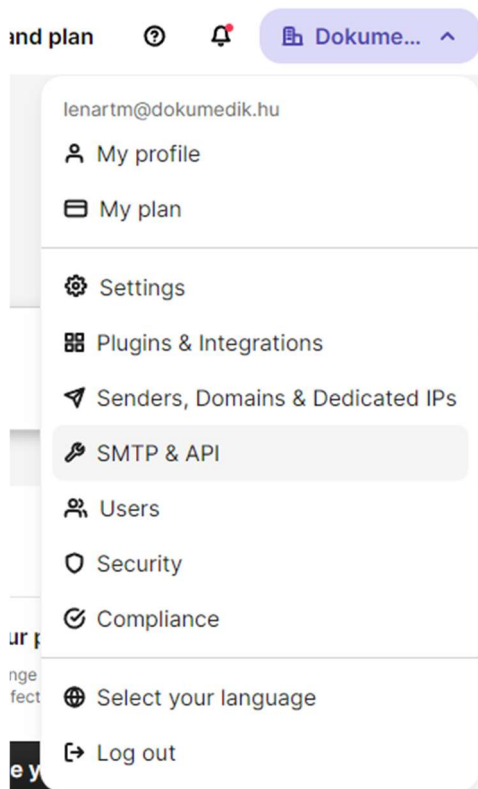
and plan

Dokume...

lenartm@dokumedik.hu

My profile

My plan

Settings

Plugins & Integrations

Senders, Domains & Dedicated IPs

SMTP & API

Users

Security

Compliance

Select your language

Log out

ur p

nge

fect

e y